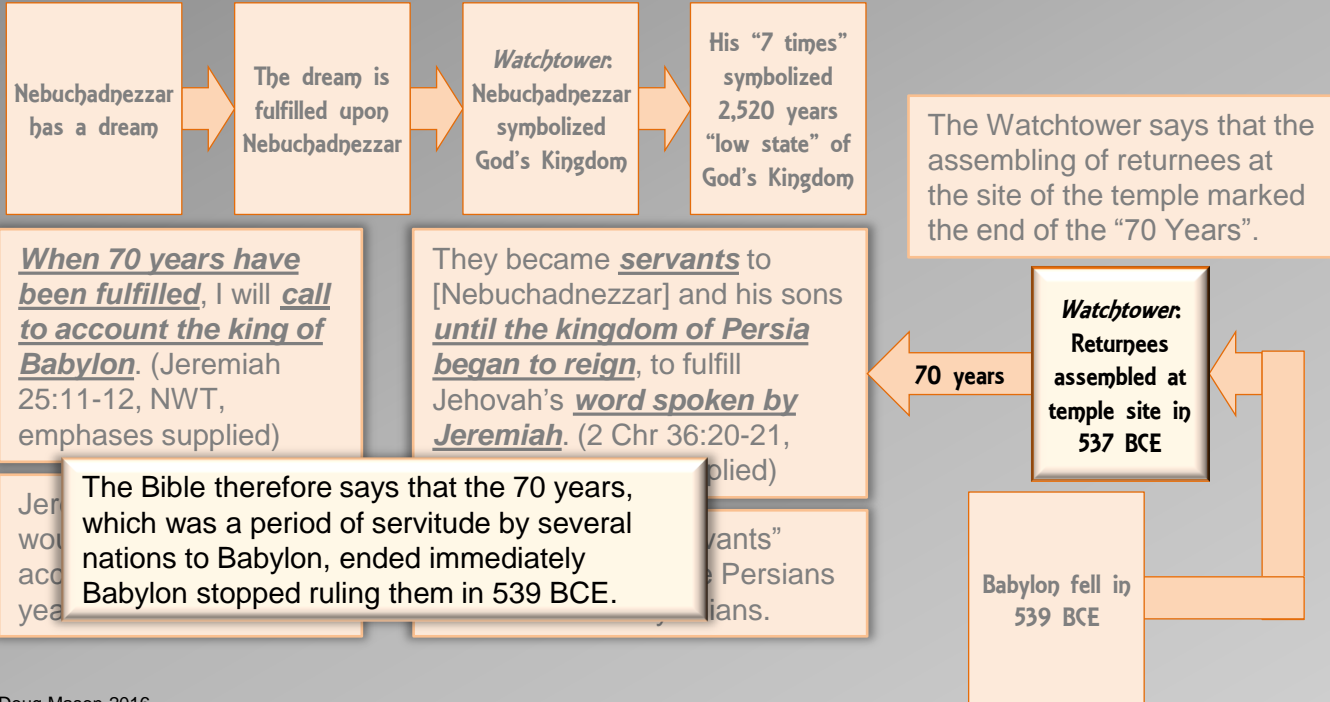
Nebuchadnezzar has a dream

The dream is fulfilled upon Nebuchadnezzar

*Watchtower*: Nebuchadnezzar symbolized God's Kingdom

His "7 times" symbolized 2,520 years "low state" of God's Kingdom

The Watchtower says that the assembling of returnees at the site of the temple marked the end of the "70 Years".

***When 70 years have been fulfilled***, I will ***call to account the king of Babylon***. (Jeremiah 25:11-12, NWT, emphases supplied)

They became ***servants*** to [Nebuchadnezzar] and his sons ***until the kingdom of Persia began to reign***, to fulfill Jehovah's ***word spoken by Jeremiah***. (2 Chr 36:20-21, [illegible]plied)

70 years

*Watchtower*: Returnees assembled at temple site in 537 BCE

Jer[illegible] wou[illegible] acc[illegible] yea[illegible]

The Bible therefore says that the 70 years, which was a period of servitude by several nations to Babylon, ended immediately Babylon stopped ruling them in 539 BCE.

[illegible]vants" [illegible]e Persians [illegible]ians.

Babylon fell in 539 BCE

Doug Mason 2016